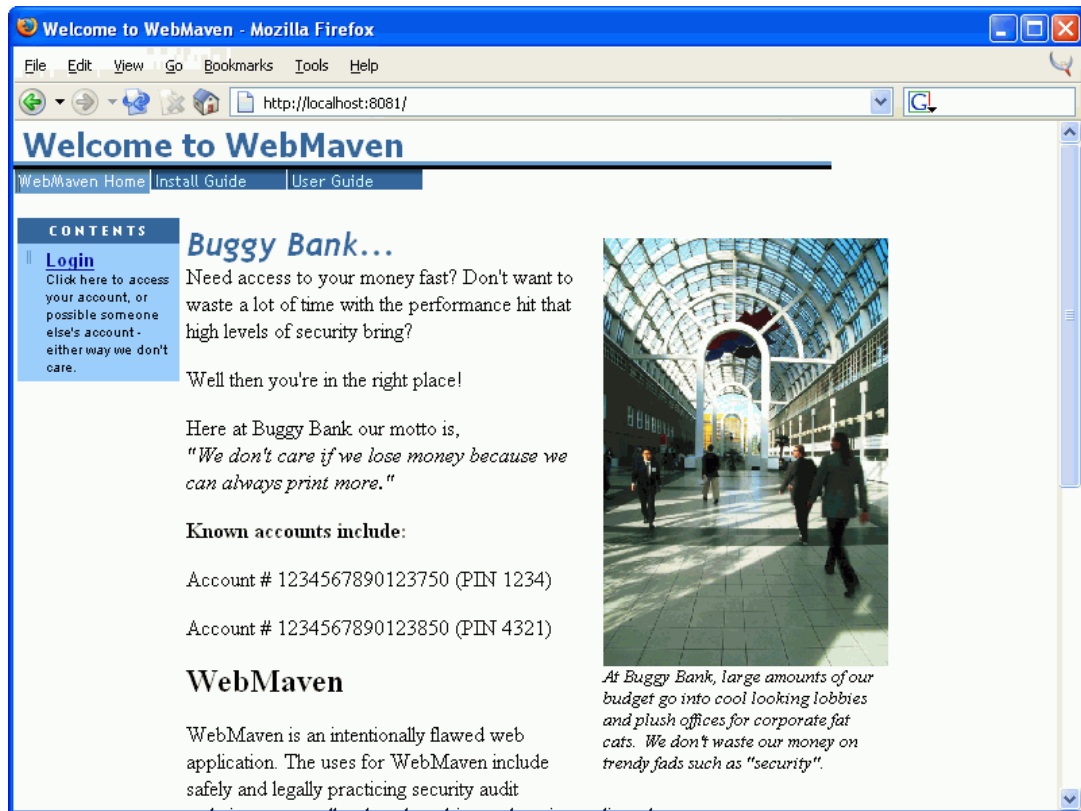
Welcome to WebMaven - Mozilla Firefox

File Edit View Go Bookmarks Tools Help

http://localhost:8081/

Welcome to WebMaven

WebMaven Home Install Guide User Guide

CONTENTS

Login
Click here to access your account, or possible someone else's account - either way we don't care.

Buggy Bank...

Need access to your money fast? Don't want to waste a lot of time with the performance hit that high levels of security bring?

Well then you're in the right place!

Here at Buggy Bank our motto is, "We don't care if we lose money because we can always print more."

Known accounts include:

Account # 1234567890123750 (PIN 1234)

Account # 1234567890123850 (PIN 4321)

WebMaven

WebMaven is an intentionally flawed web application. The uses for WebMaven include safely and legally practicing security audit

At Buggy Bank, large amounts of our budget go into cool looking lobbies and plush offices for corporate fat cats. We don't waste our money on trendy fads such as "security".